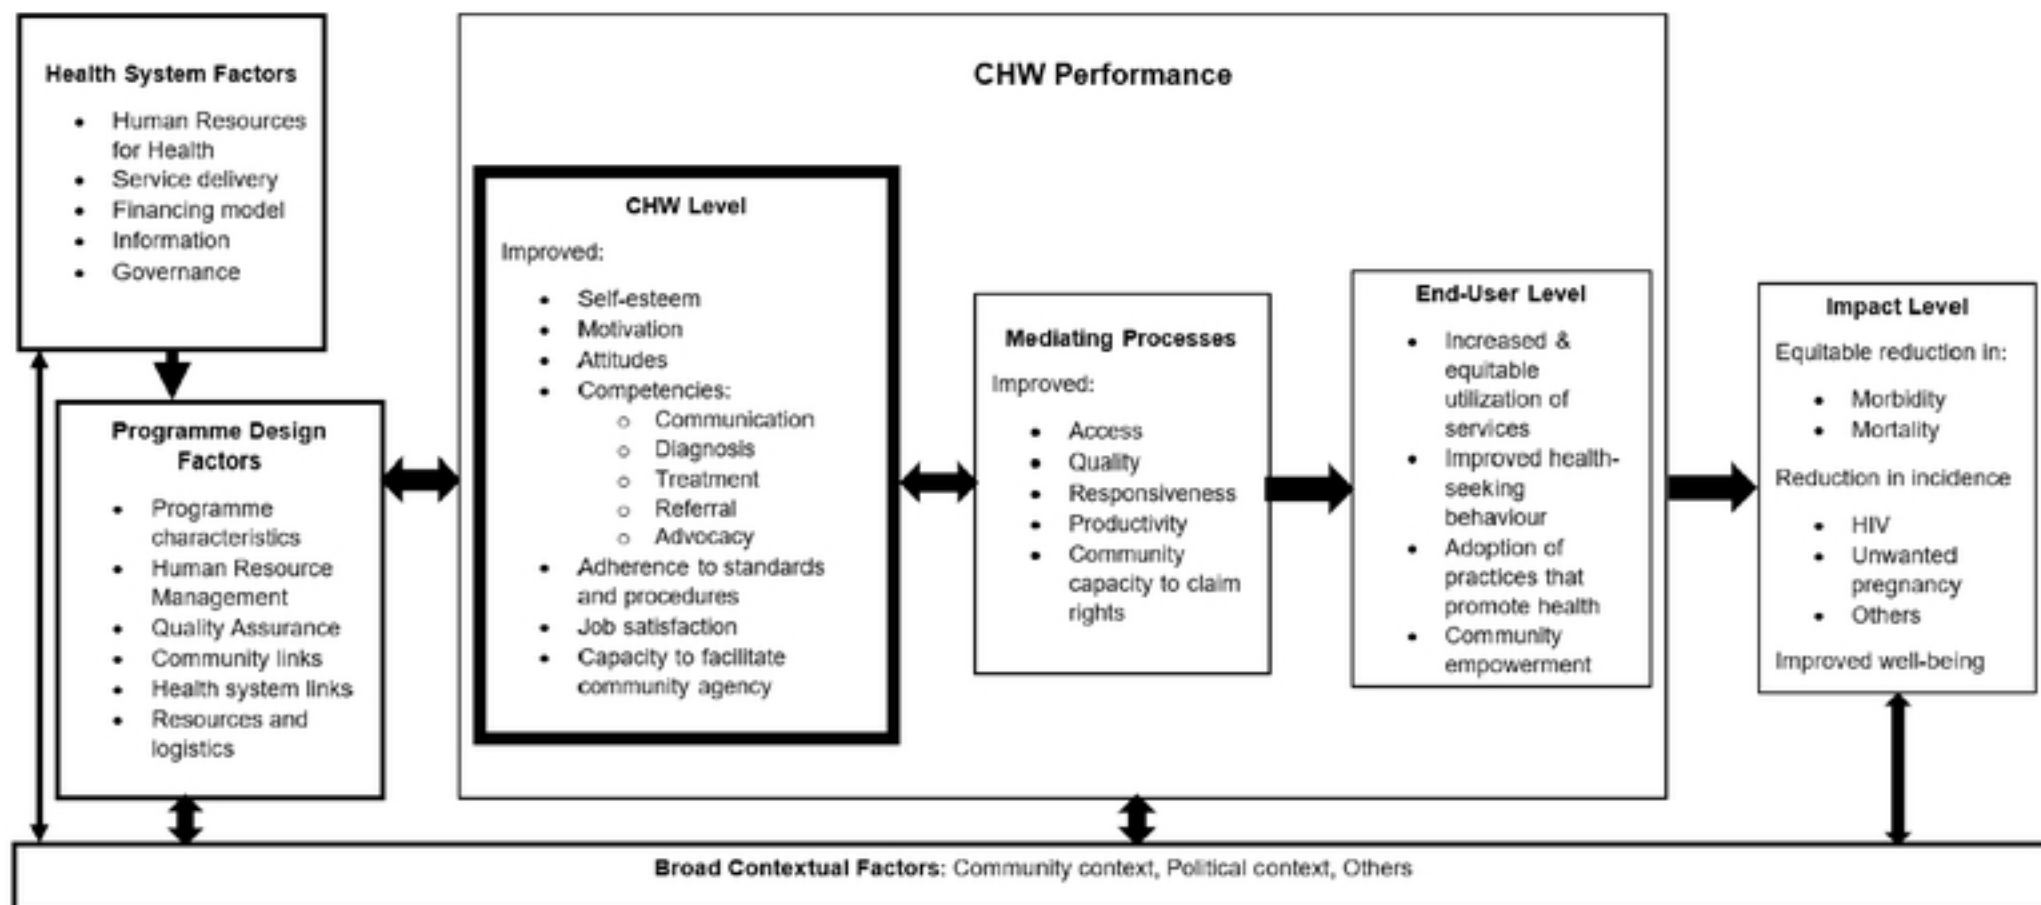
Health System Factors

- Human Resources for Health
- Service delivery
- Financing model
- Information
- Governance

Programme Design Factors

- Programme characteristics
- Human Resource Management
- Quality Assurance
- Community links
- Health system links
- Resources and logistics

CHW Performance

CHW Level

Improved:

- Self-esteem
- Motivation
- Attitudes
- Competencies:
  - Communication
  - Diagnosis
  - Treatment
  - Referral
  - Advocacy
- Adherence to standards and procedures
- Job satisfaction
- Capacity to facilitate community agency

Mediating Processes

Improved:

- Access
- Quality
- Responsiveness
- Productivity
- Community capacity to claim rights

End-User Level

- Increased & equitable utilization of services
- Improved health-seeking behaviour
- Adoption of practices that promote health
- Community empowerment

Impact Level

Equitable reduction in:

- Morbidity
- Mortality

Reduction in incidence

- HIV
- Unwanted pregnancy
- Others

Improved well-being

Broad Contextual Factors: Community context, Political context, Others